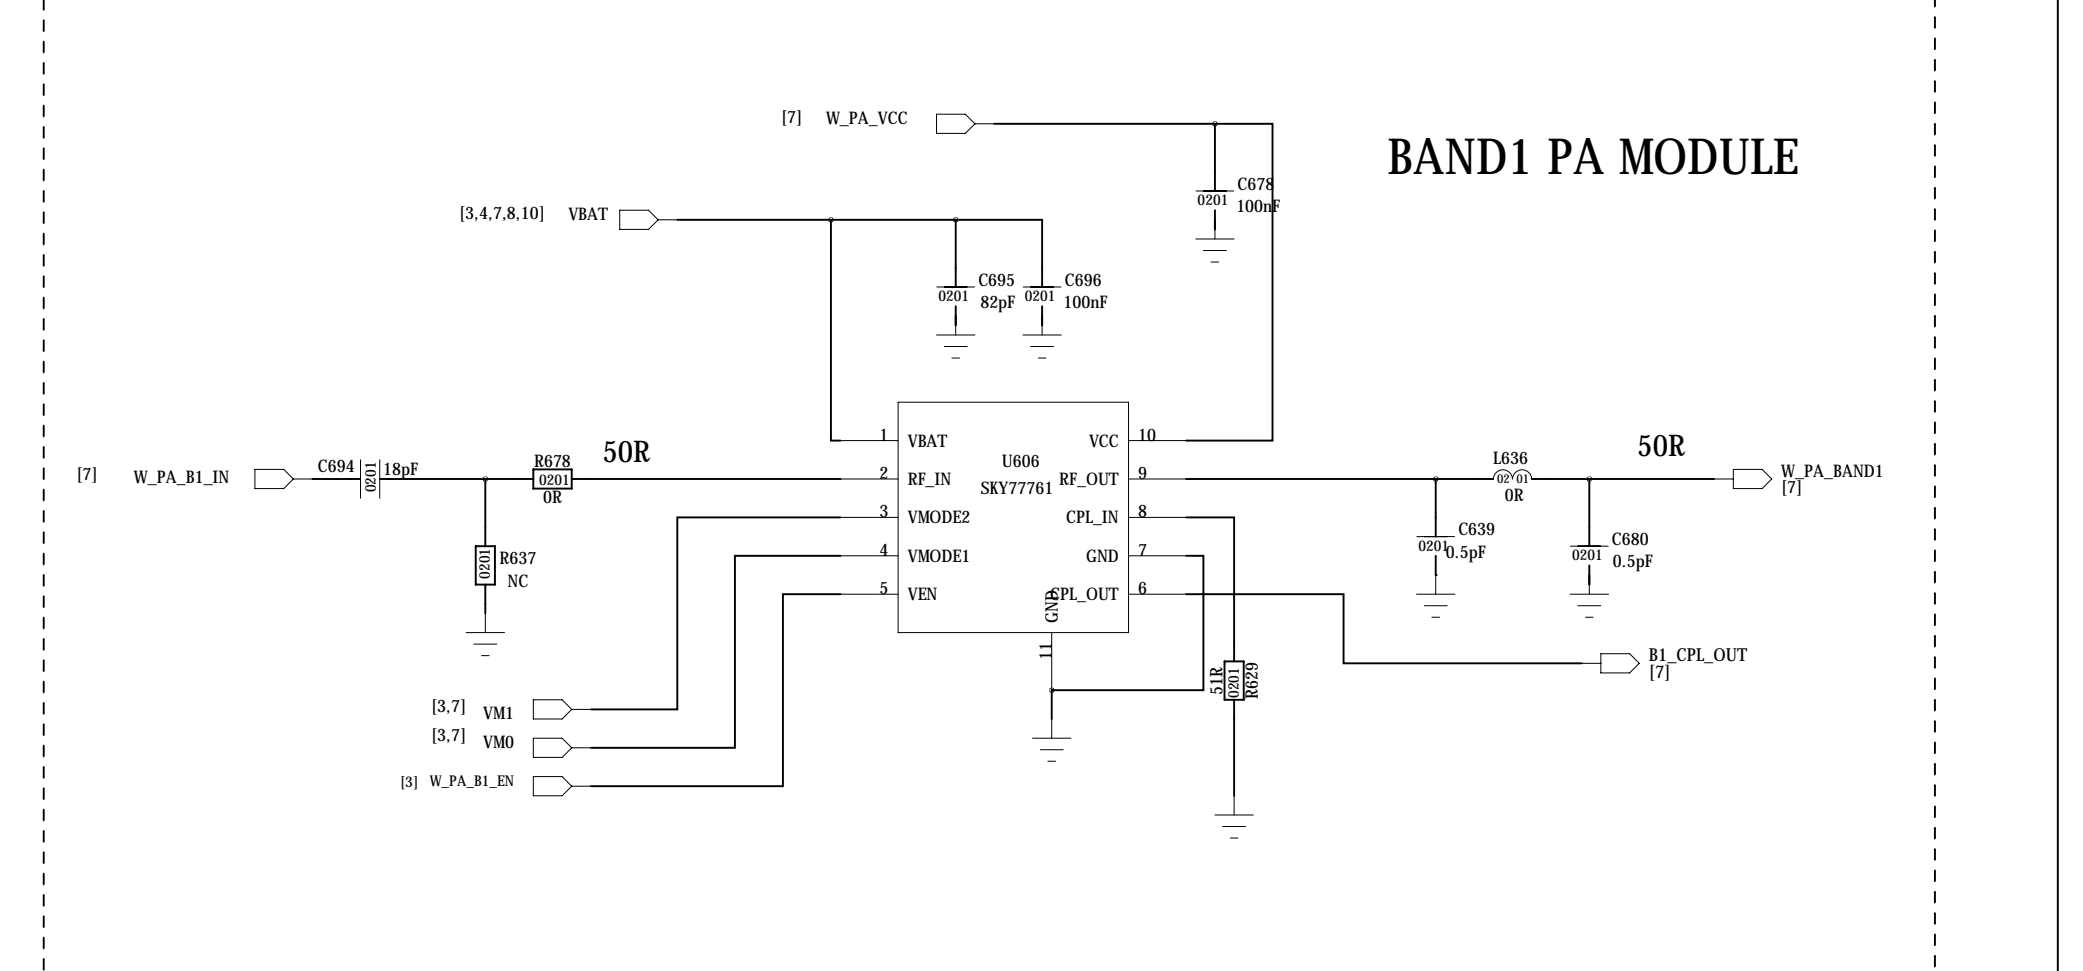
[7] W_PA_VCC

BAND1 PA MODULE

C678
0201
100nF

[3,4,7,8,10] VBAT

C695
0201
82pF

C696
0201
100nF

1 VBAT
2 RF_IN
3 VMODE2
4 VMODE1
5 VEN
U606
SKY77761
VCC 10
RF_OUT 9
CPL_IN 8
GND 7
CPL_OUT 6
GND
11

[7] W_PA_B1_IN

C694
0201
18pF

R678
0201
0R

50R

R637
0201
NC

L636
0201
0R

50R

W_PA_BAND1
[7]

C639
0201
0.5pF

C680
0201
0.5pF

B1_CPL_OUT
[7]

51R
0201
R629

[3,7] VM1
[3,7] VM0
[3] W_PA_B1_EN